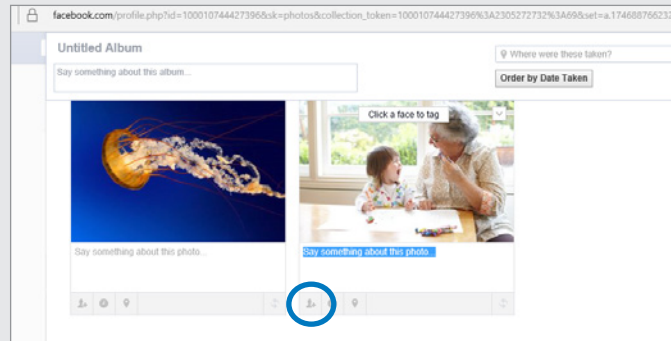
facebook.com/profile.php?id=100010744427396&sk=photos&collection_token=100010744427396%3A2305272732%3A69&set=a.17468876623

Untitled Album

Say something about this album...

Where were these taken?

Order by Date Taken

Click a face to tag

Say something about this photo...

Say something about this photo...